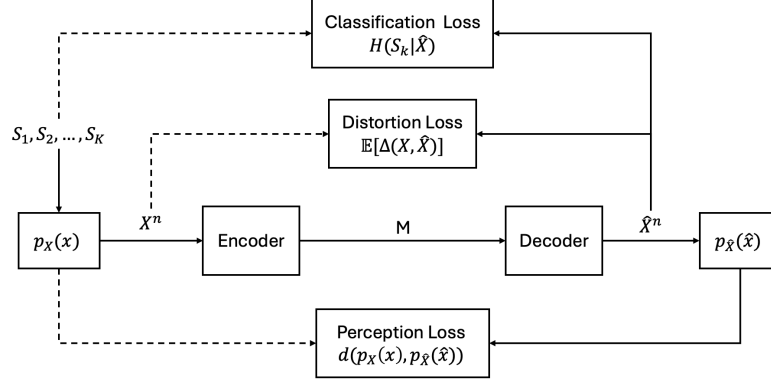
Classification Loss
$H(S_k|\hat{X})$

$S_1, S_2, \ldots, S_K$

Distortion Loss
$\mathbb{E}[\Delta(X, \hat{X})]$

$p_X(x)$

$X^n$

Encoder

M

Decoder

$\hat{X}^n$

$p_{\hat{X}}(\hat{x})$

Perception Loss
$d(p_X(x), p_{\hat{X}}(\hat{x}))$